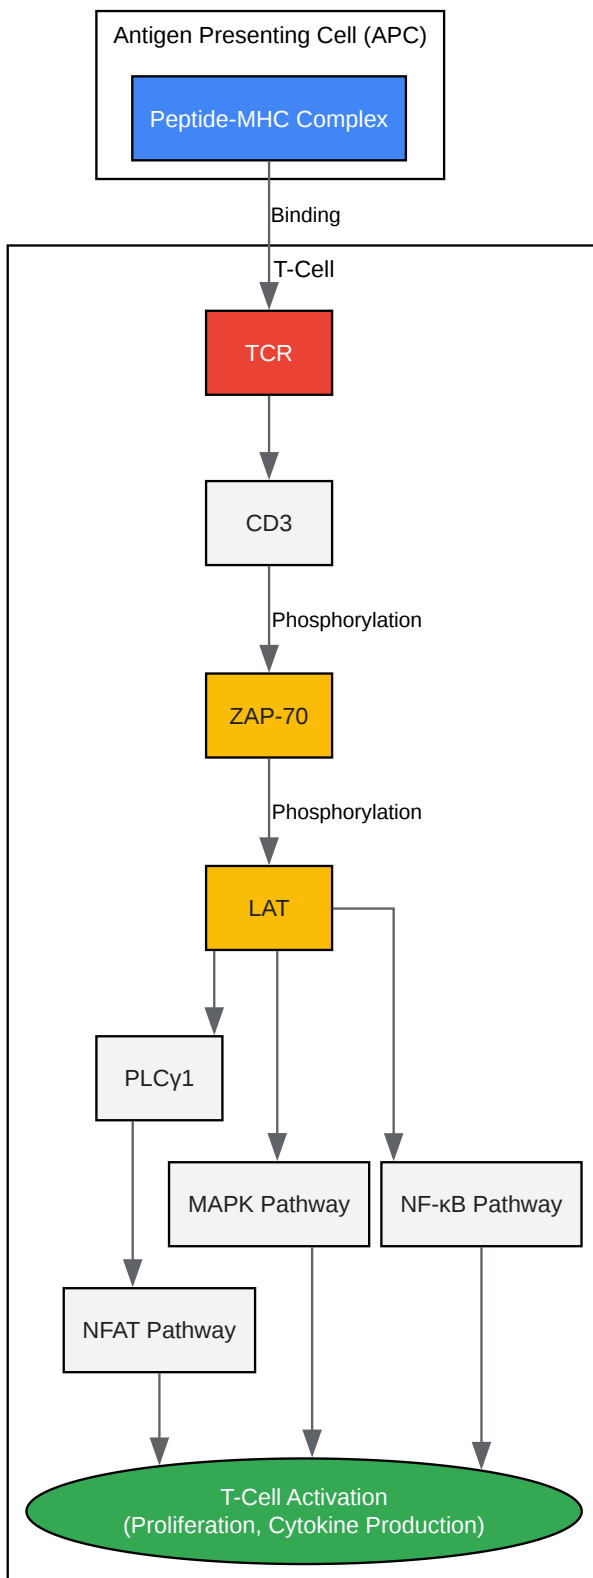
Antigen Presenting Cell (APC)

Peptide-MHC Complex

Binding

T-Cell

TCR

CD3

Phosphorylation

ZAP-70

Phosphorylation

LAT

PLCγ1

MAPK Pathway

NF-κB Pathway

NFAT Pathway

T-Cell Activation
(Proliferation, Cytokine Production)